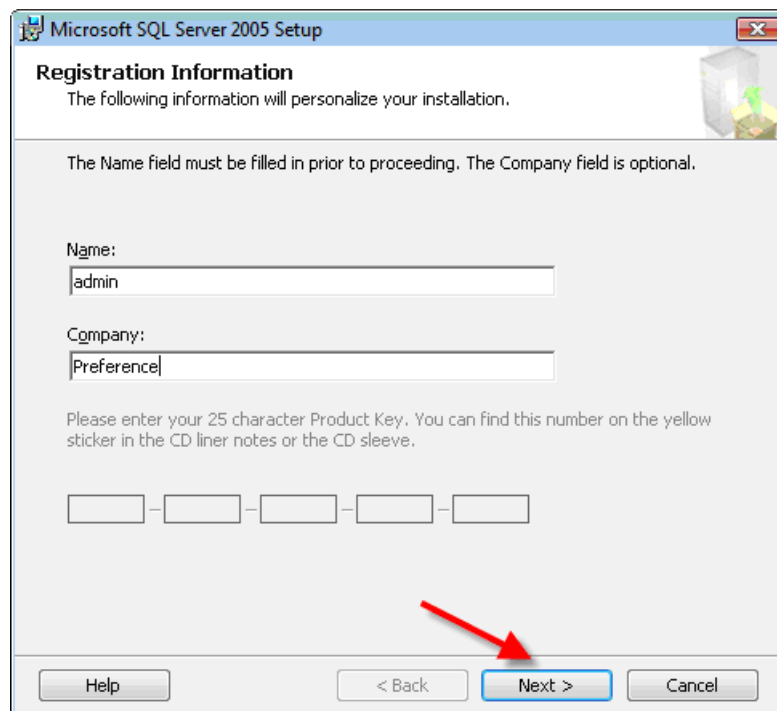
Microsoft SQL Server 2005 Setup

Registration Information
The following information will personalize your installation.

The Name field must be filled in prior to proceeding. The Company field is optional.

Name:
admin

Company:
Preference

Please enter your 25 character Product Key. You can find this number on the yellow sticker in the CD liner notes or the CD sleeve.

Help
< Back
Next >
Cancel